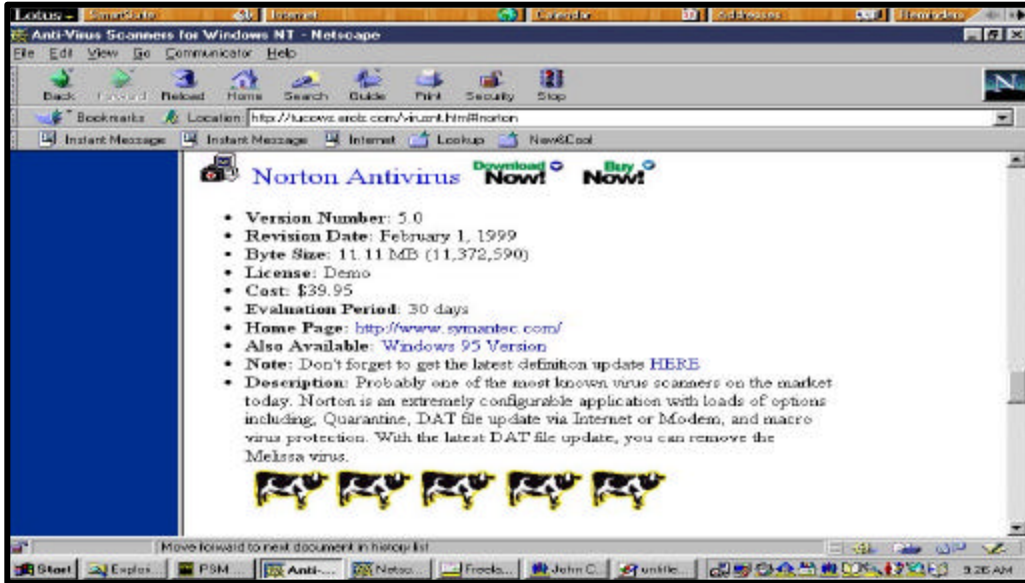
Lotus SmartSuite Internet Calendar Addresses Reminders

Anti-Virus Scanners for Windows NT - Netscape

File Edit View Go Communicator Help

Back Forward Reload Home Search Guide Print Security Stop

Bookmarks Location: http://tucows.arok.com/virusnt.html#norton

Instant Message Instant Message Internet Lookup New&Cool

Norton Antivirus Download Now! Buy Now!

- **Version Number**: 5.0
- **Revision Date**: February 1, 1999
- **Byte Size**: 11.11 MB (11,372,590)
- **License**: Demo
- **Cost**: $39.95
- **Evaluation Period**: 30 days
- **Home Page**: http://www.symantec.com/
- **Also Available**: Windows 95 Version
- **Note**: Don't forget to get the latest definition update HERE
- **Description**: Probably one of the most known virus scanners on the market today. Norton is an extremely configurable application with loads of options including, Quarantine, DAT file update via Internet or Modem, and macro virus protection. With the latest DAT file update, you can remove the Melissa virus.

Move forward to next document in history list

Start Explor... PSM... Anti-... Netsc... Freela... John C... untitle... 9:26 AM